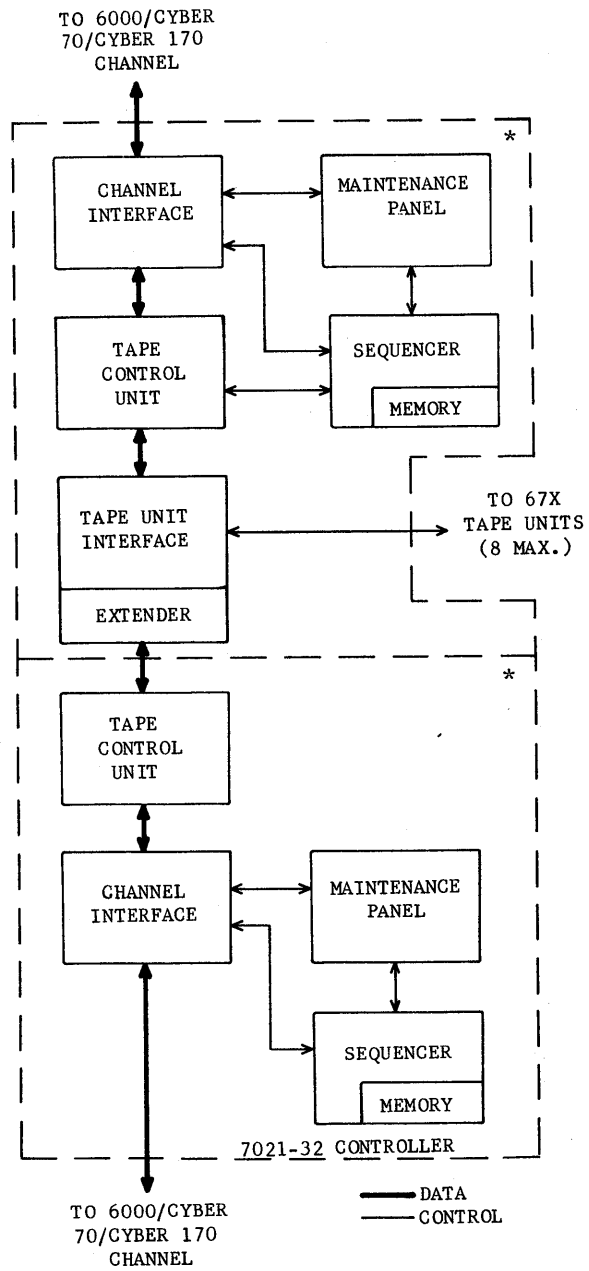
TO 6000/CYBER 70/CYBER 170 CHANNEL

*

CHANNEL INTERFACE

MAINTENANCE PANEL

TAPE CONTROL UNIT

SEQUENCER

MEMORY

TAPE UNIT INTERFACE

EXTENDER

TO 67X TAPE UNITS (8 MAX.)

*

TAPE CONTROL UNIT

CHANNEL INTERFACE

MAINTENANCE PANEL

SEQUENCER

MEMORY

7021-32 CONTROLLER

TO 6000/CYBER 70/CYBER 170 CHANNEL

DATA
CONTROL